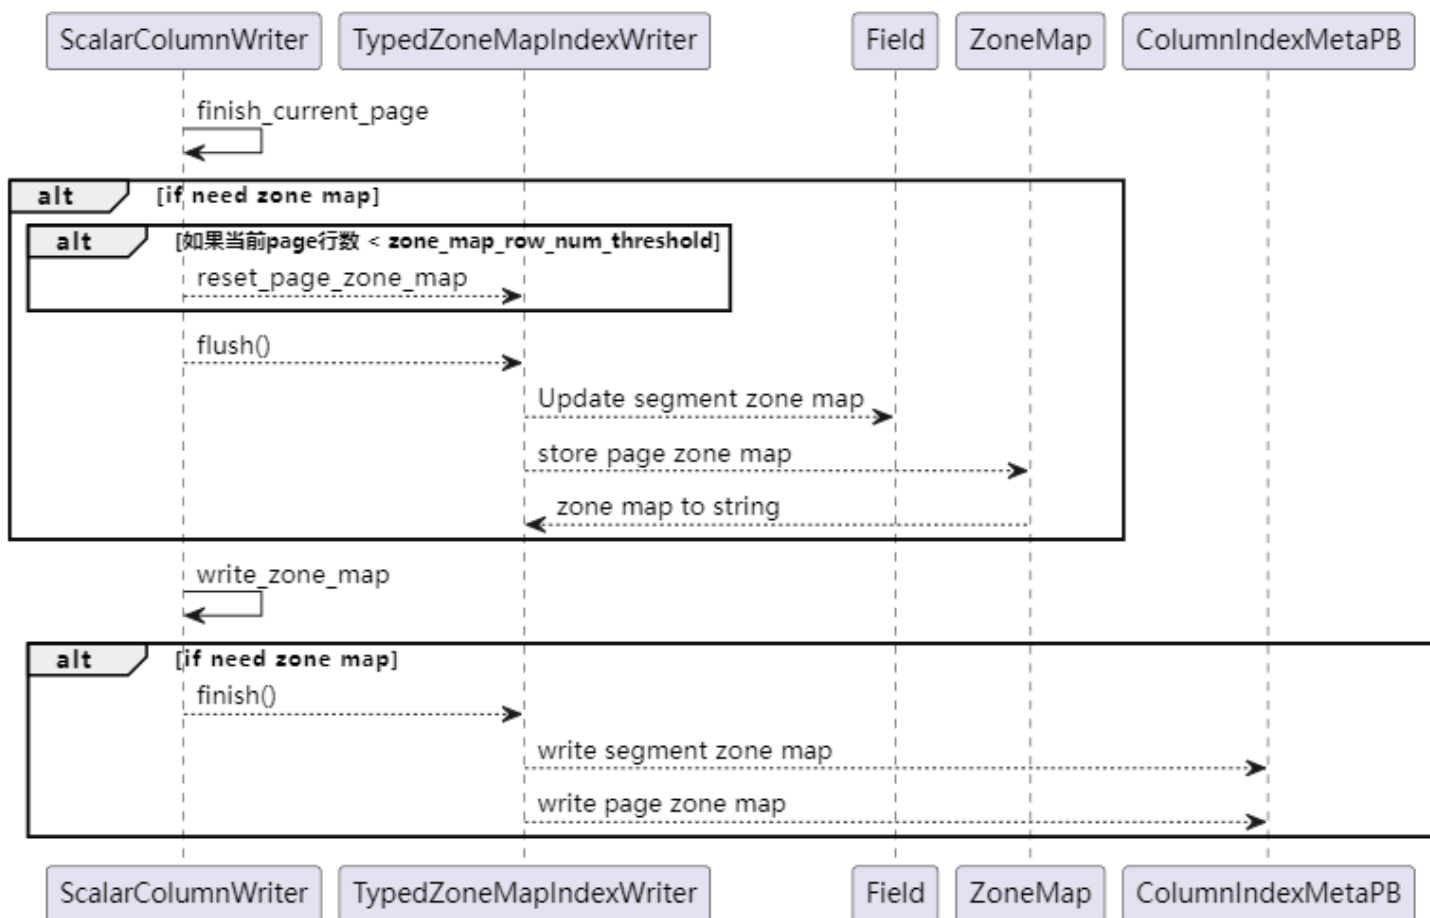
ScalarColumnWriter TypedZoneMapIndexWriter Field ZoneMap ColumnIndexMetaPB

finish_current_page

alt [if need zone map]

alt [如果当前page行数 < zone_map_row_num_threshold]

reset_page_zone_map

flush()

Update segment zone map

store page zone map

zone map to string

write_zone_map

alt [if need zone map]

finish()

write segment zone map

write page zone map

ScalarColumnWriter TypedZoneMapIndexWriter Field ZoneMap ColumnIndexMetaPB